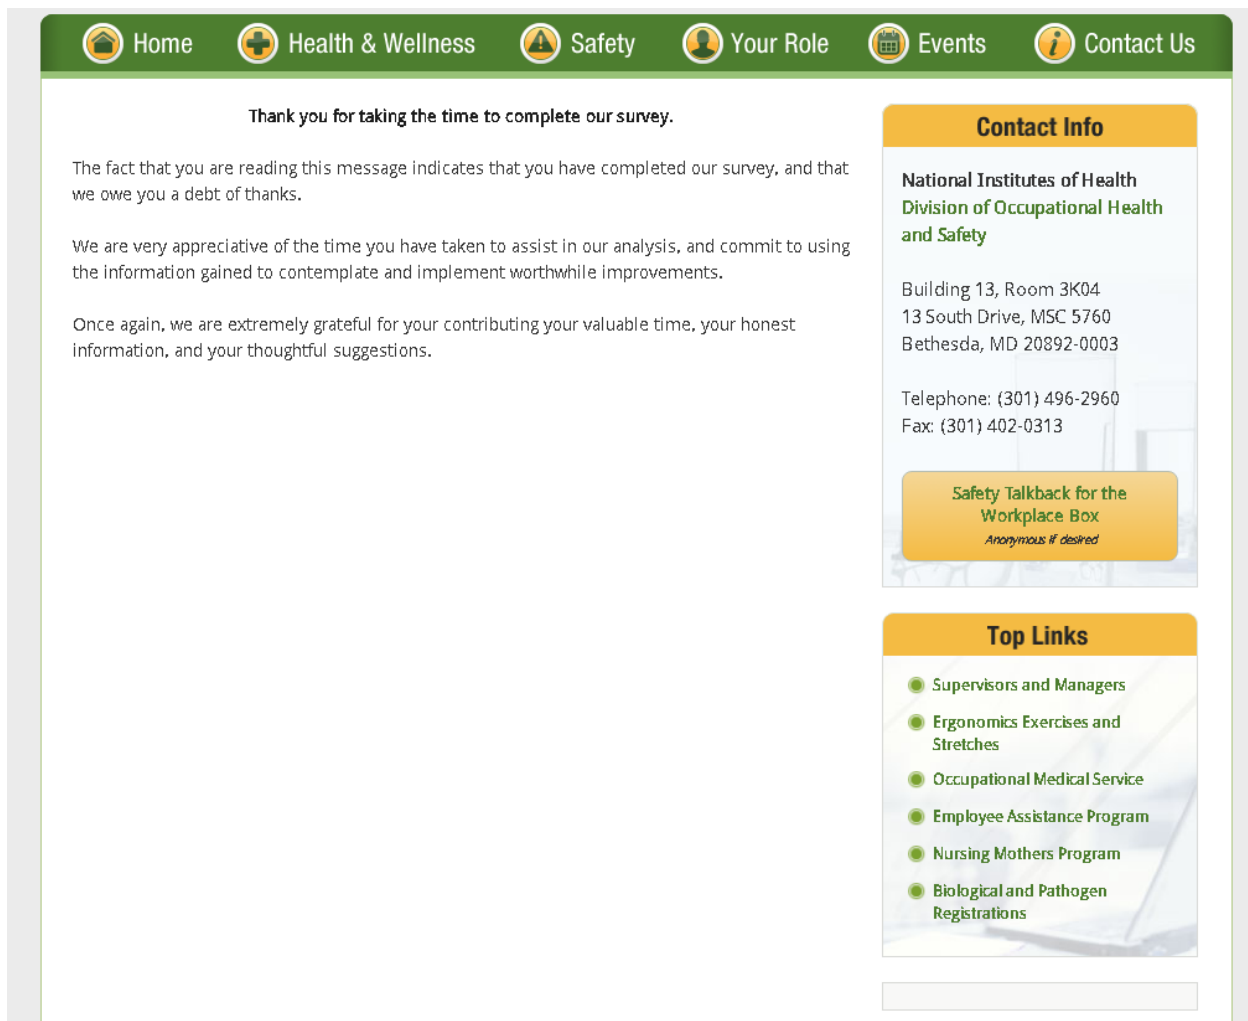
Home Health & Wellness Safety Your Role Events Contact Us

Thank you for taking the time to complete our survey.

The fact that you are reading this message indicates that you have completed our survey, and that we owe you a debt of thanks.

We are very appreciative of the time you have taken to assist in our analysis, and commit to using the information gained to contemplate and implement worthwhile improvements.

Once again, we are extremely grateful for your contributing your valuable time, your honest information, and your thoughtful suggestions.

Contact Info

National Institutes of Health
Division of Occupational Health and Safety

Building 13, Room 3K04
13 South Drive, MSC 5760
Bethesda, MD 20892-0003

Telephone: (301) 496-2960
Fax: (301) 402-0313

Safety Talkback for the Workplace Box
Anonymous if desired

Top Links

Supervisors and Managers
Ergonomics Exercises and Stretches
Occupational Medical Service
Employee Assistance Program
Nursing Mothers Program
Biological and Pathogen Registrations